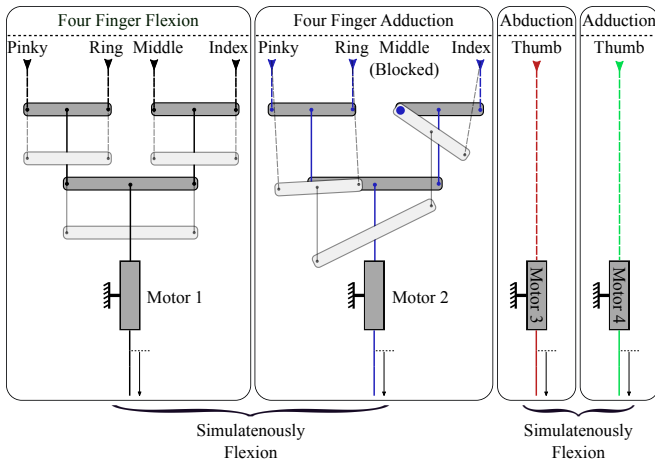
Four Finger Flexion

Pinky Ring Middle Index

Motor 1

Four Finger Adduction

Pinky Ring Middle (Blocked) Index

Motor 2

Abduction

Thumb

Motor 3

Adduction

Thumb

Motor 4

Simulatenously Flexion

Simulatenously Flexion